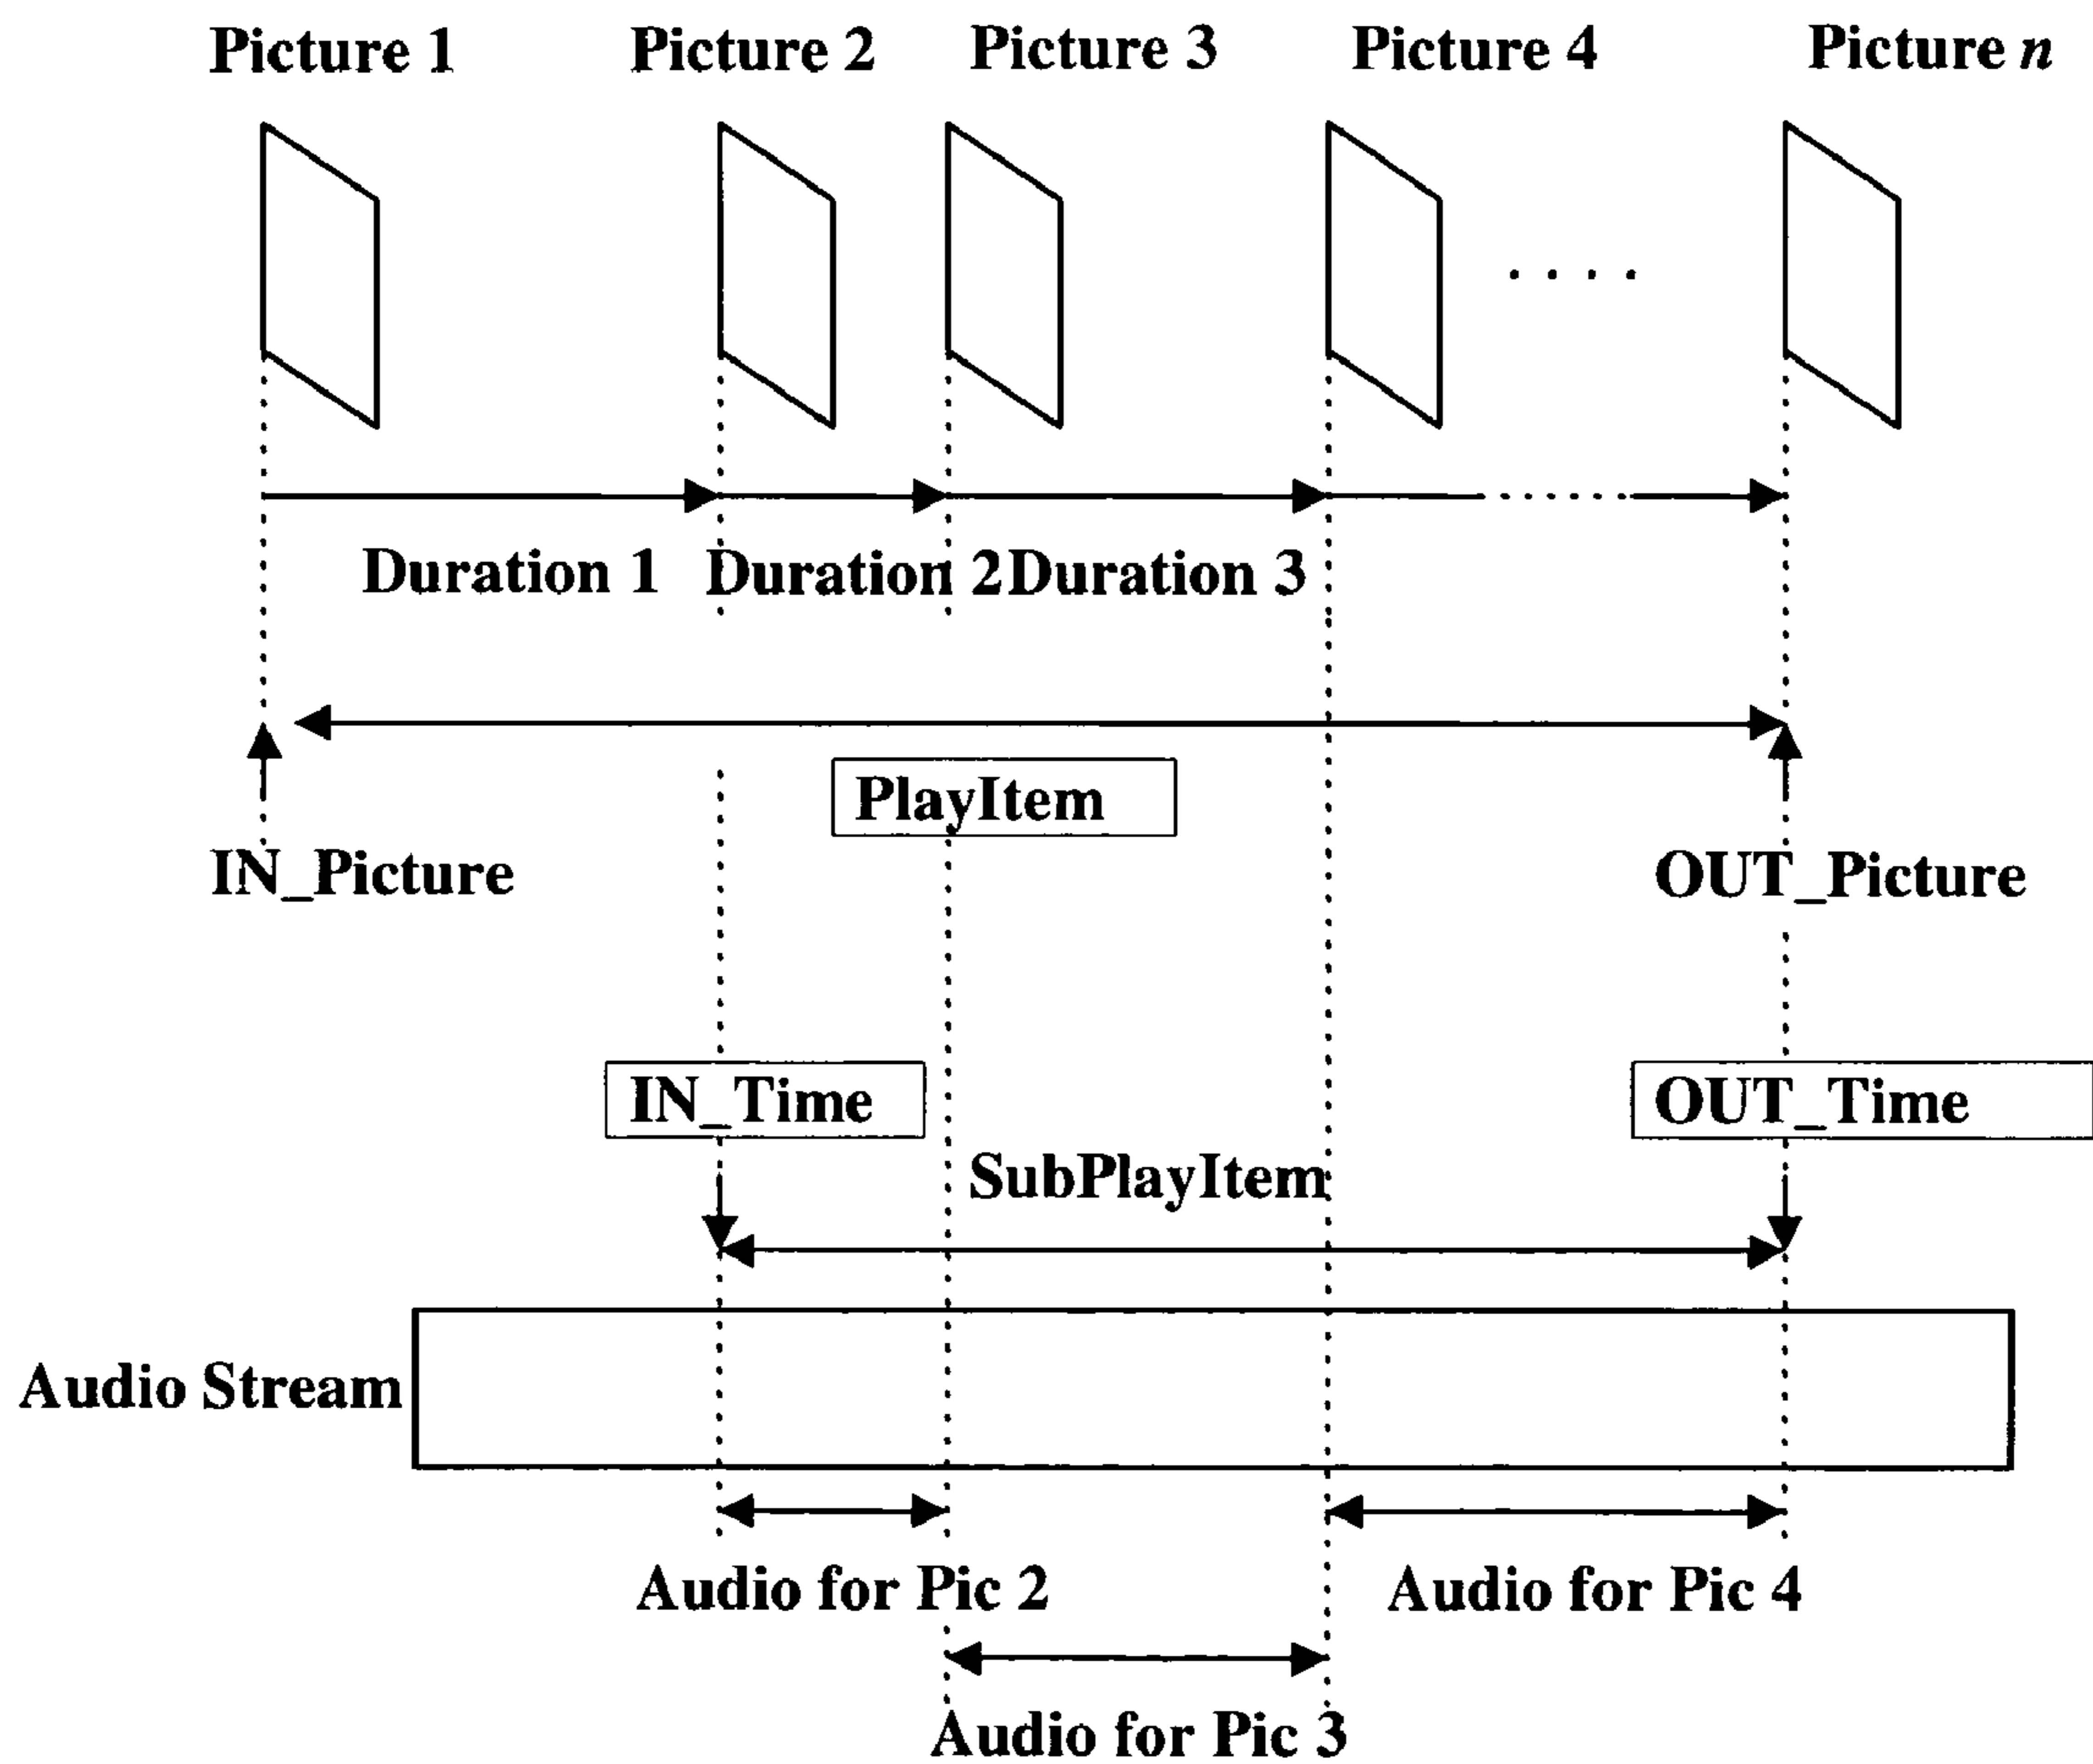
Picture 1 Picture 2 Picture 3 Picture 4 Picture $n$

. . . .

Duration 1 Duration 2Duration 3

PlayItem

IN_Picture

OUT_Picture

IN_Time

OUT_Time

SubPlayItem

Audio Stream

Audio for Pic 2

Audio for Pic 4

Audio for Pic 3